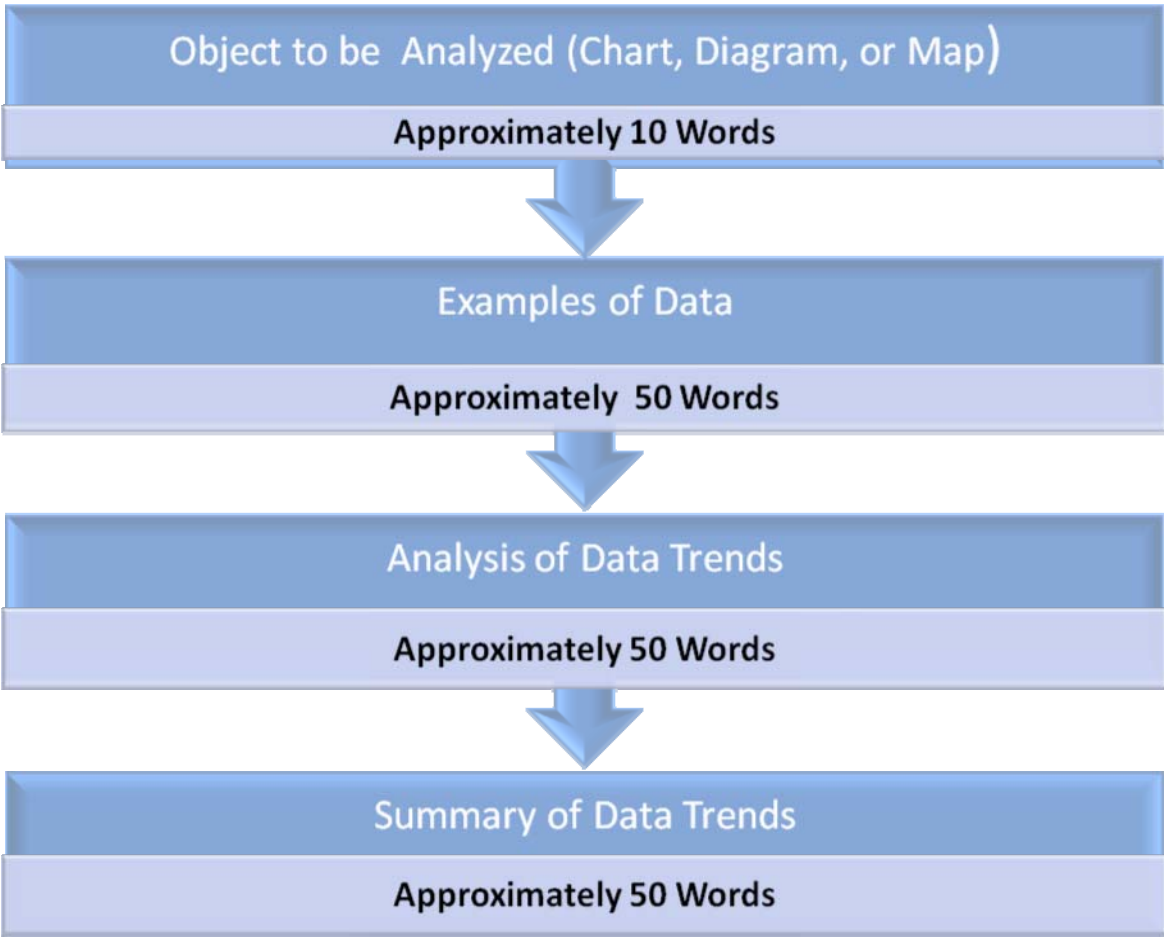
Object to be Analyzed (Chart, Diagram, or Map)

Approximately 10 Words

Examples of Data

Approximately 50 Words

Analysis of Data Trends

Approximately 50 Words

Summary of Data Trends

Approximately 50 Words